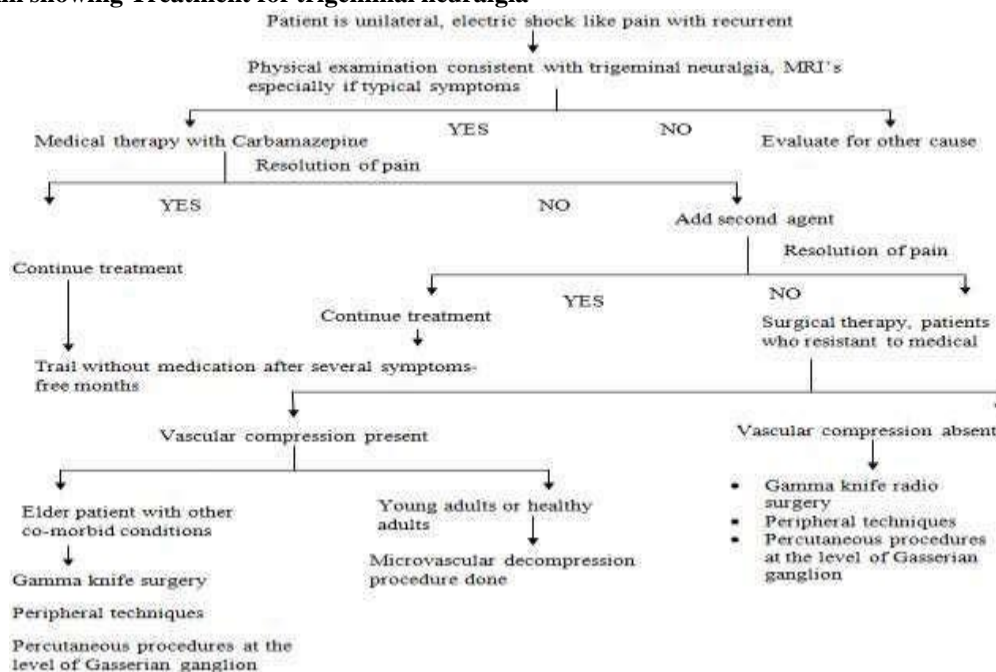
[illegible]m showing Treatment for trigeminal neuralgia

Patient is unilateral, electric shock like pain with recurrent

Physical examination consistent with trigeminal neuralgia, MRI's especially if typical symptoms

YES

NO

Medical therapy with Carbamazepine

Evaluate for other cause

Resolution of pain

YES

NO

Add second agent

Resolution of pain

Continue treatment

YES

NO

Continue treatment

Surgical therapy, patients who resistant to medical

Trail without medication after several symptoms-free months

Vascular compression present

Vascular compression absent

Elder patient with other co-morbid conditions

Gamma knife surgery

Peripheral techniques

Percutaneous procedures at the level of Gasserian ganglion

Young adults or healthy adults

Microvascular decompression procedure done

- Gamma knife radio surgery
- Peripheral techniques
- Percutaneous procedures at the level of Gasserian ganglion